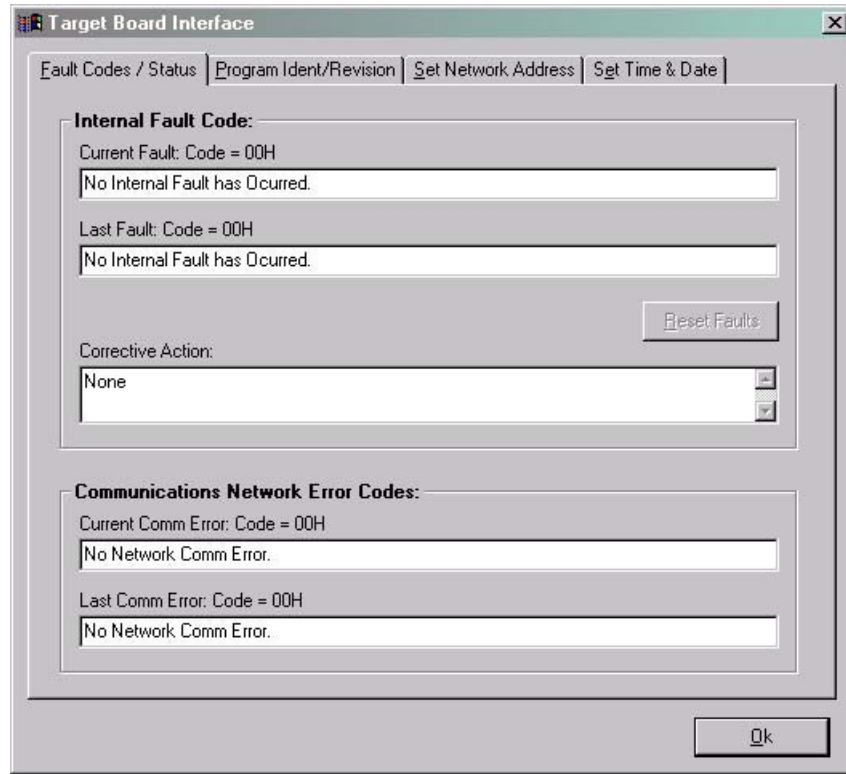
Target Board Interface

Fault Codes / Status | Program Ident/Revision | Set Network Address | Set Time & Date

Internal Fault Code:

Current Fault: Code = 00H

No Internal Fault has Ocurred.

Last Fault: Code = 00H

No Internal Fault has Ocurred.

Reset Faults

Corrective Action:

None

Communications Network Error Codes:

Current Comm Error: Code = 00H

No Network Comm Error.

Last Comm Error: Code = 00H

No Network Comm Error.

Ok